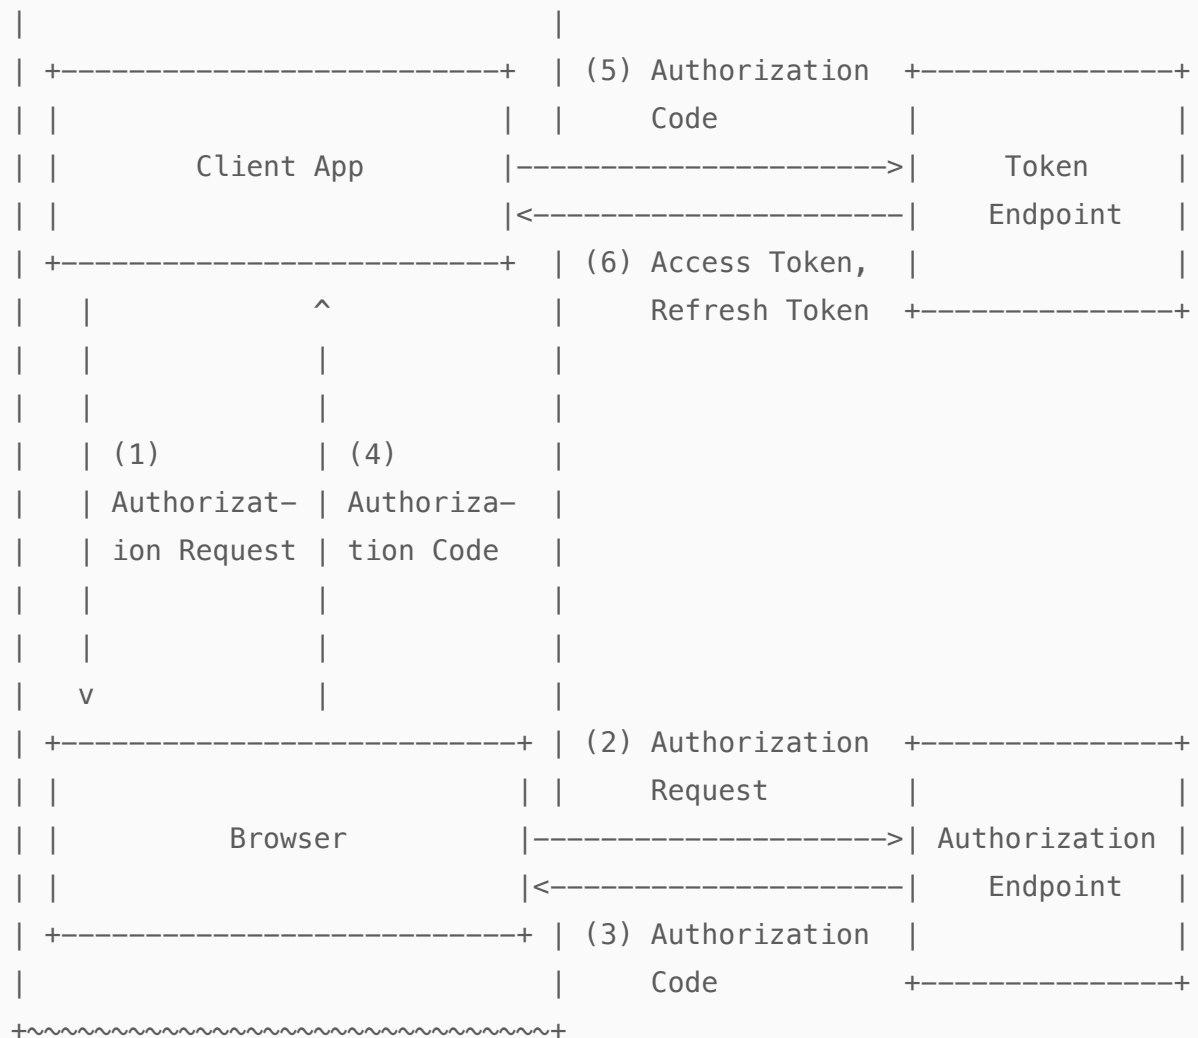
Client App

(5) Authorization Code

Token Endpoint

(6) Access Token, Refresh Token

(1) Authorization Request

(4) Authorization Code

Browser

(2) Authorization Request

Authorization Endpoint

(3) Authorization Code